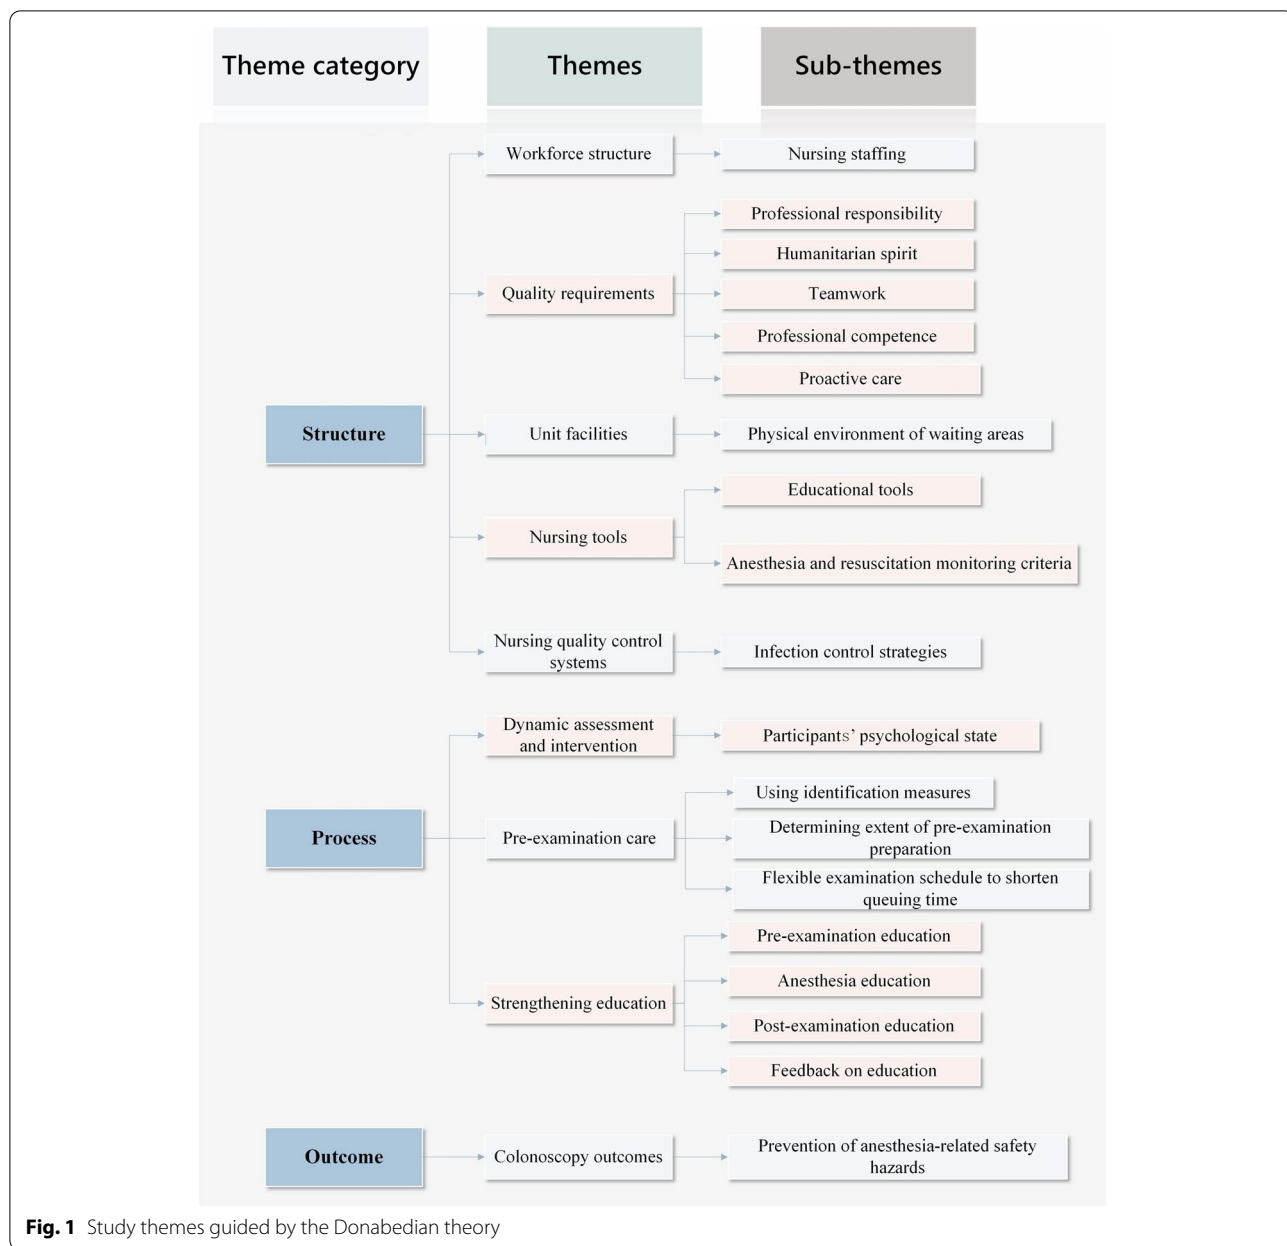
Theme category

Themes

Sub-themes

Structure

Workforce structure

Nursing staffing

Quality requirements

Professional responsibility

Humanitarian spirit

Teamwork

Professional competence

Proactive care

Unit facilities

Physical environment of waiting areas

Nursing tools

Educational tools

Anesthesia and resuscitation monitoring criteria

Nursing quality control systems

Infection control strategies

Process

Dynamic assessment and intervention

Participants' psychological state

Pre-examination care

Using identification measures

Determining extent of pre-examination preparation

Flexible examination schedule to shorten queuing time

Strengthening education

Pre-examination education

Anesthesia education

Post-examination education

Feedback on education

Outcome

Colonoscopy outcomes

Prevention of anesthesia-related safety hazards

Fig. 1 Study themes guided by the Donabedian theory